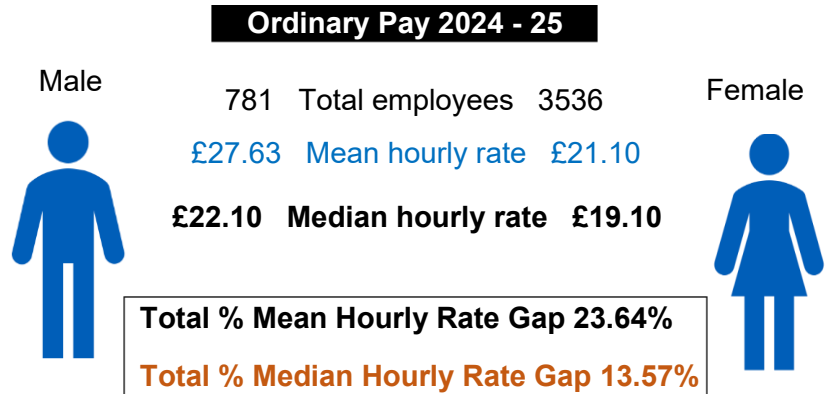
Ordinary Pay 2024 - 25

Male

Female

781 Total employees 3536

£27.63 Mean hourly rate £21.10

£22.10 Median hourly rate £19.10

Total % Mean Hourly Rate Gap 23.64%

Total % Median Hourly Rate Gap 13.57%